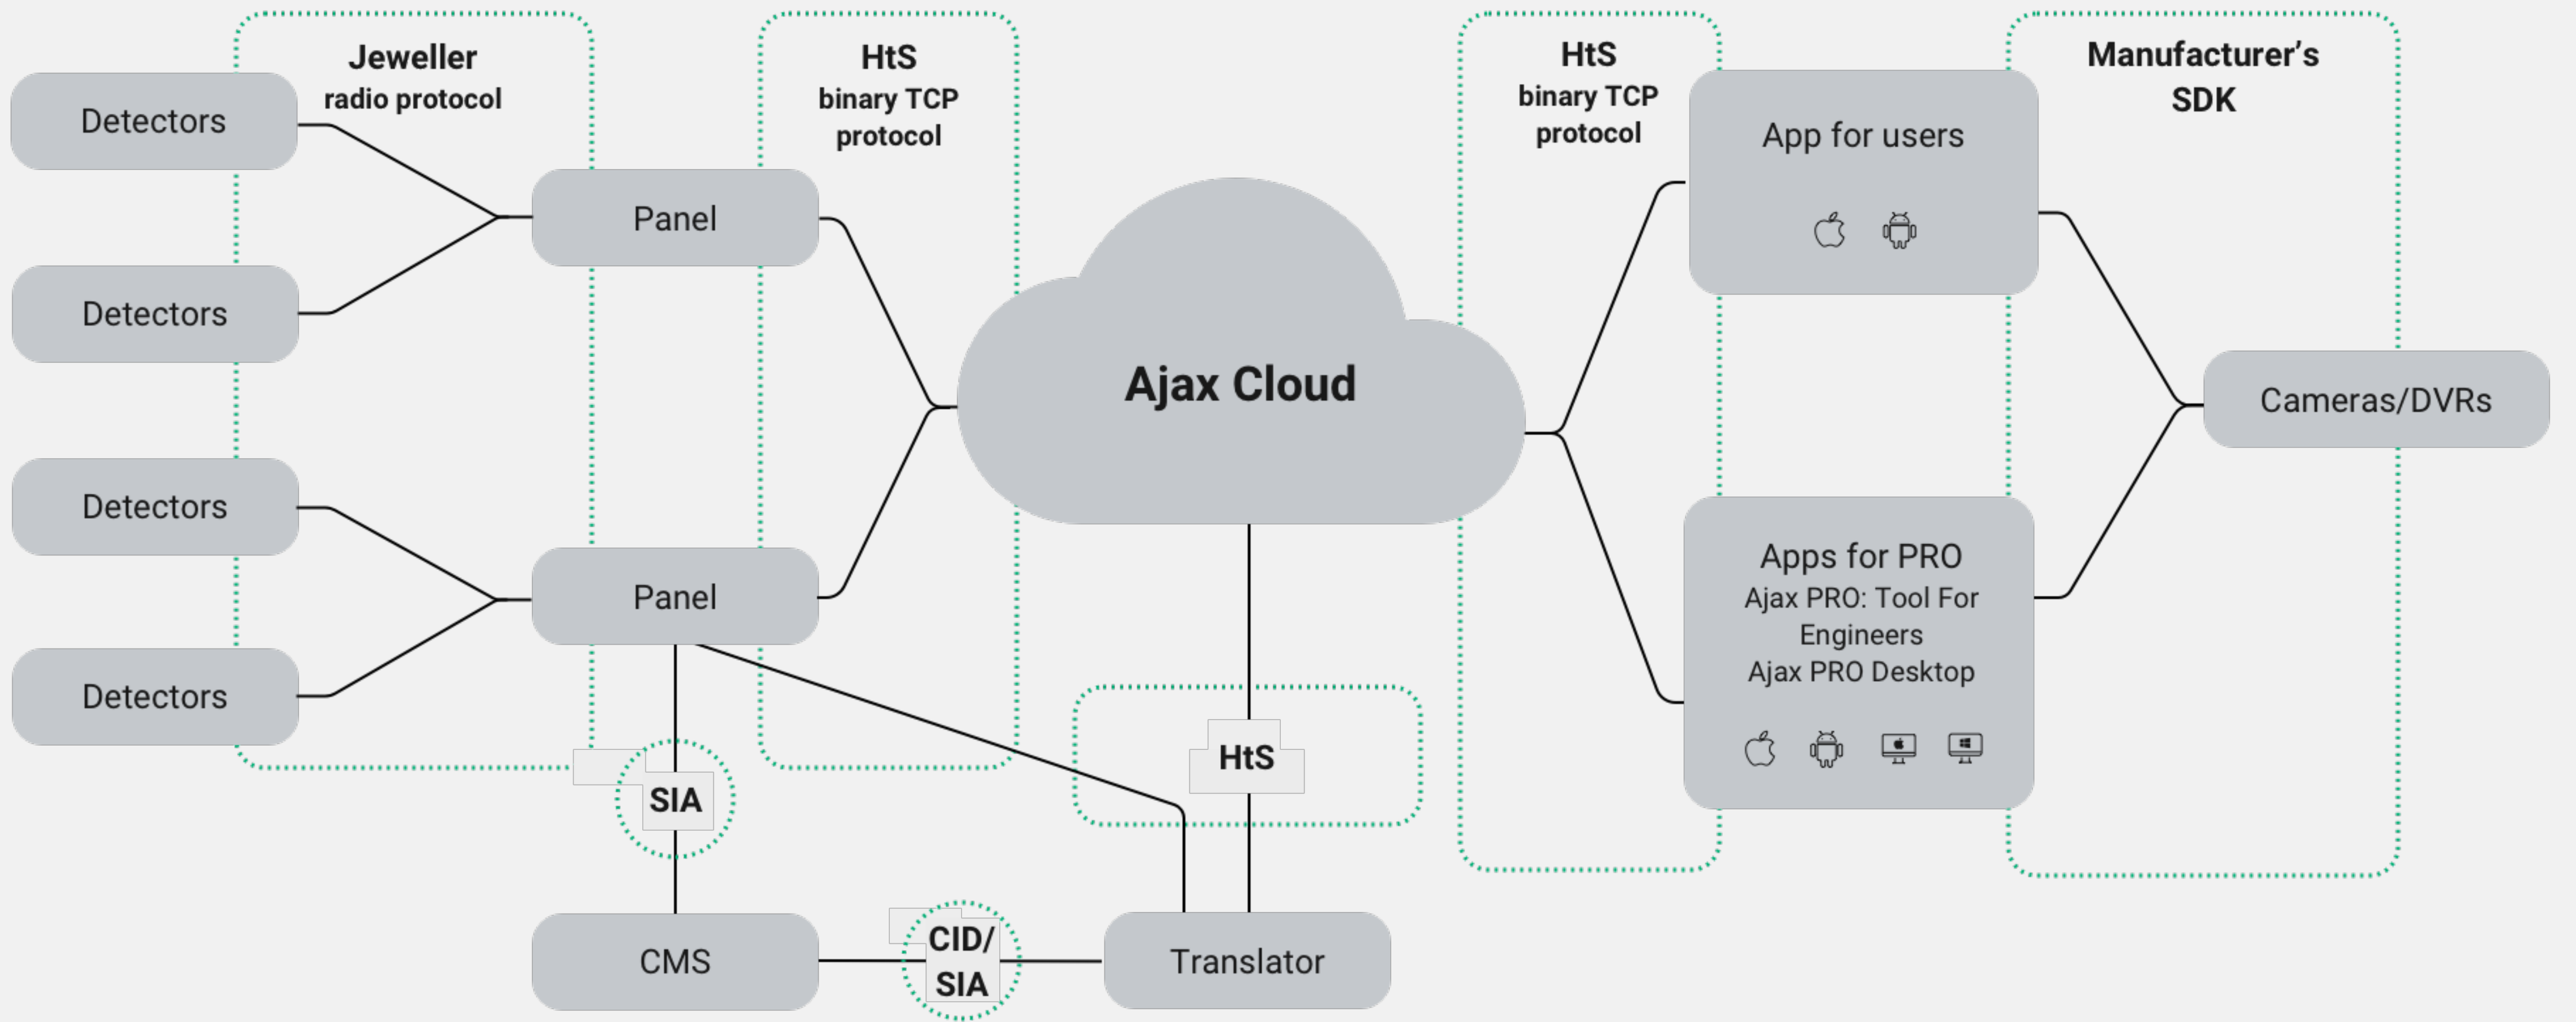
Jeweller
radio protocol

HtS
binary TCP
protocol

HtS
binary TCP
protocol

Manufacturer's
SDK

Detectors

Detectors

Detectors

Detectors

Panel

Panel

Ajax Cloud

App for users

Apps for PRO
Ajax PRO: Tool For Engineers
Ajax PRO Desktop

Cameras/DVRs

HtS

SIA

CMS

CID/
SIA

Translator